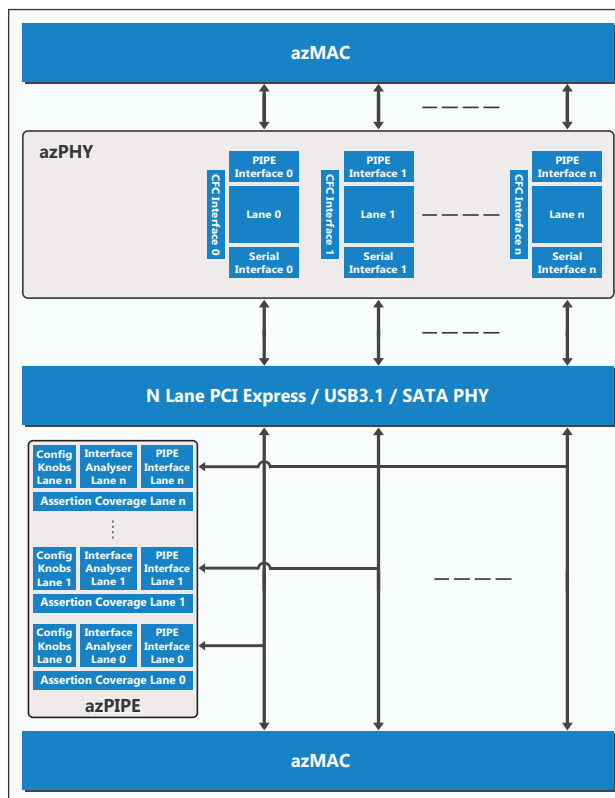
azMAC

azPHY

PIPE Interface 0
CFC Interface 0
Lane 0
Serial Interface 0

PIPE Interface 1
CFC Interface 1
Lane 1
Serial Interface 1

PIPE Interface n
CFC Interface n
Lane n
Serial Interface n

N Lane PCI Express / USB3.1 / SATA PHY

Config Knobs Lane n
Interface Analyser Lane n
PIPE Interface Lane n
Assertion Coverage Lane n

Config Knobs Lane 1
Interface Analyser Lane 1
PIPE Interface Lane 1
Assertion Coverage Lane 1

Config Knobs Lane 0
Interface Analyser Lane 0
PIPE Interface Lane 0
Assertion Coverage Lane 0

azPIPE

azMAC